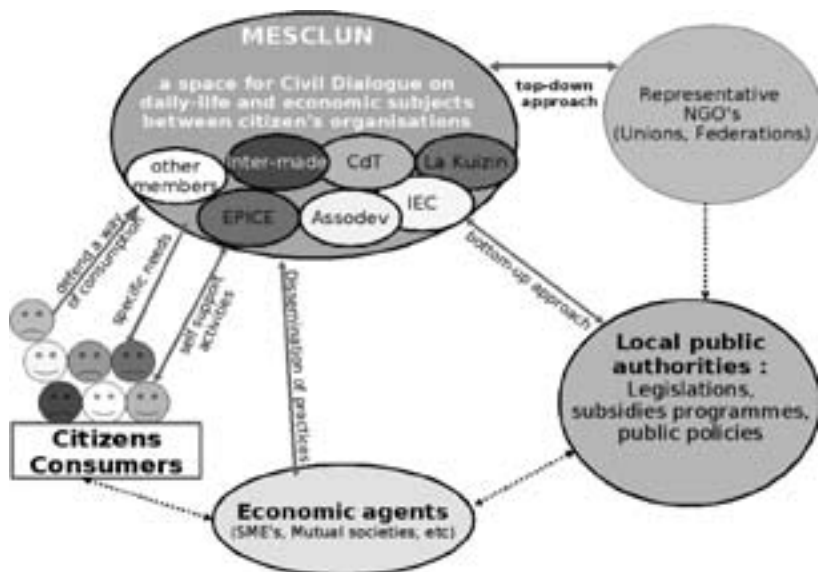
MESCLUN

a space for Civil Dialogue on daily-life and economic subjects between citizen's organisations

other members

Inter-made

CdT

La Kuizin

EPICE

Assodev

IEC

top-down approach

Representative NGO's (Unions, Federations)

defend a way of consumption

specific needs

self support activities

Dissemination of practices

bottom-up approach

Local public authorities :
Legislations, subsidies programmes, public policies

Citizens Consumers

Economic agents
(SME's, Mutual societies, etc)